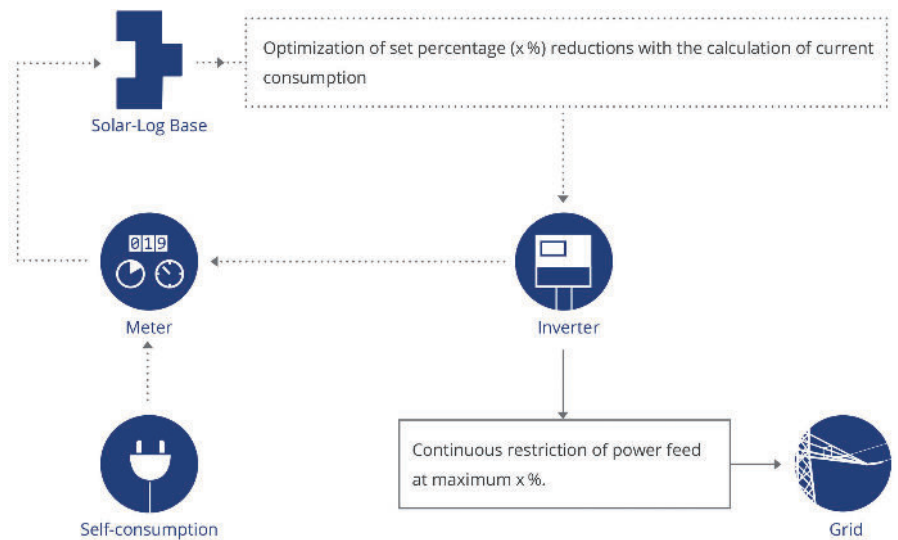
Solar-Log Base

Optimization of set percentage (x %) reductions with the calculation of current consumption

019

Meter

Inverter

Self-consumption

Continuous restriction of power feed at maximum x %.

Grid